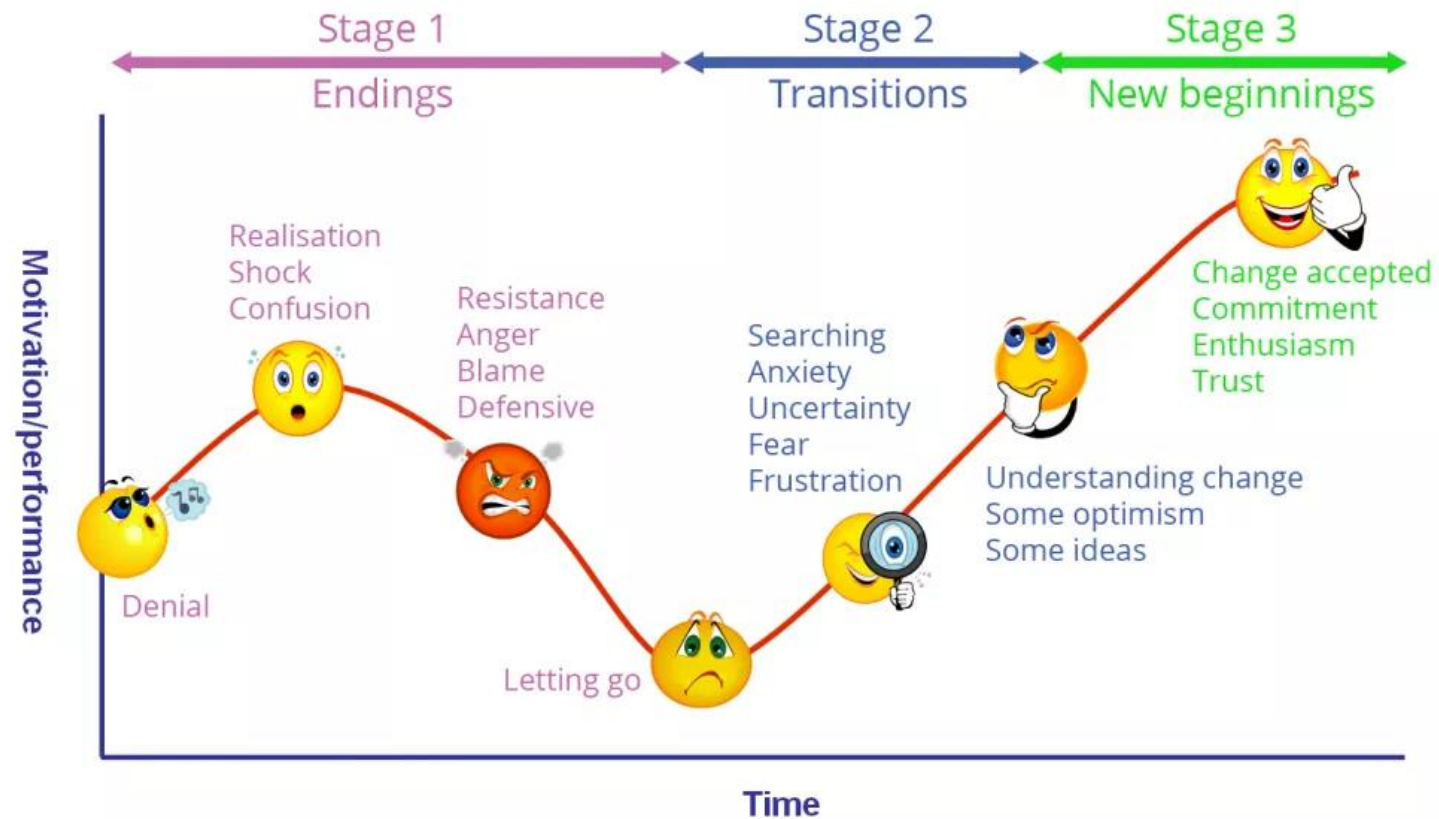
Stage 1
Endings

Stage 2
Transitions

Stage 3
New beginnings

Motivation/performance

Denial

Realisation
Shock
Confusion

Resistance
Anger
Blame
Defensive

Letting go

Searching
Anxiety
Uncertainty
Fear
Frustration

Understanding change
Some optimism
Some ideas

Change accepted
Commitment
Enthusiasm
Trust

Time